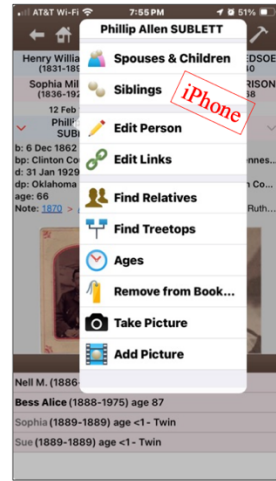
AT&T Wi-Fi 7:55 PM 51%

Phillip Allen SUBLETT

Spouses & Children

Siblings

iPhone

Edit Person

Edit Links

Find Relatives

Find Treetops

Ages

Remove from Book...

Take Picture

Add Picture

Henry Willia
(1835-18
Sophia Mi
(1835-192
12 Feb
Philli
SUB
b: 6 Dec 1862
bp: Clinton Co
d: 31 Jan 1929
dp: Oklahoma
age: 66
Note: 1870

EDSOE
RSON

nnes...
n Co...
Ruth...

Nell M. (1886-
Bess Alice (1888-1975) age 87
Sophia (1889-1889) age <1- Twin
Sue (1889-1889) age <1- Twin